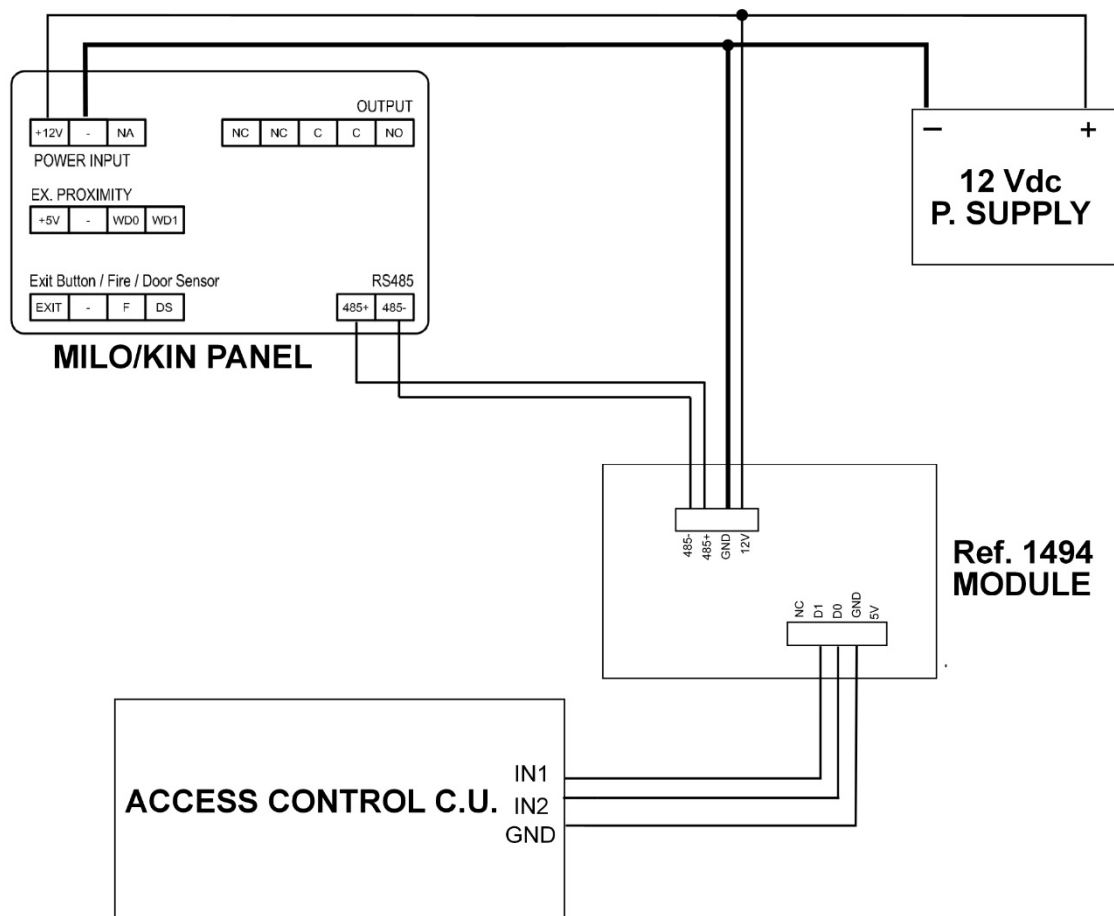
+12V - NA
POWER INPUT

OUTPUT
NC NC C C NO

EX. PROXIMITY
+5V - WD0 WD1

Exit Button / Fire / Door Sensor
EXIT - F DS

RS485
485+ 485-

MILO/KIN PANEL

− +
12 Vdc
P. SUPPLY

485- 485+ GND 12V

Ref. 1494
MODULE

NC D1 D0 GND 5V

ACCESS CONTROL C.U.
IN1
IN2
GND